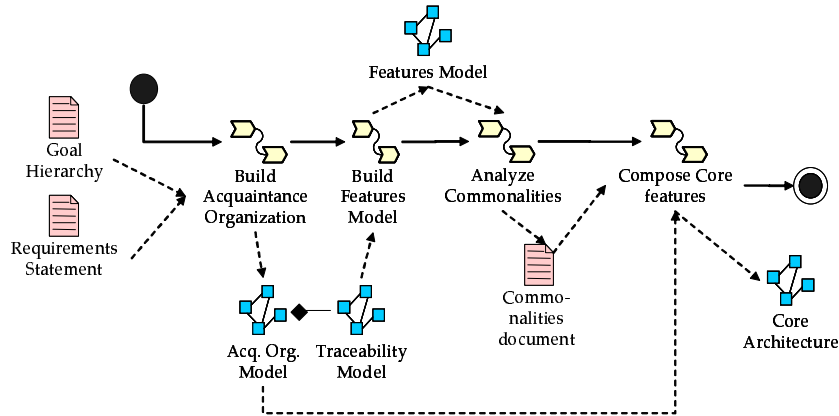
Features Model

Goal Hierarchy

Requirements Statement

Build Acquaintance Organization

Build Features Model

Analyze Commonalities

Compose Core features

Commonalities document

Acq. Org. Model

Traceability Model

Core Architecture